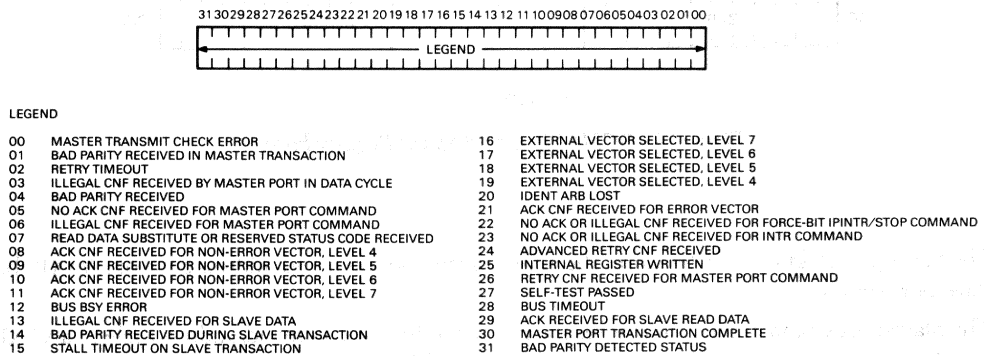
31 30 29 28 27 26 25 24 23 22 21 20 19 18 17 16 15 14 13 12 11 10 09 08 07 06 05 04 03 02 01 00

LEGEND

LEGEND

00 MASTER TRANSMIT CHECK ERROR
01 BAD PARITY RECEIVED IN MASTER TRANSACTION
02 RETRY TIMEOUT
03 ILLEGAL CNF RECEIVED BY MASTER PORT IN DATA CYCLE
04 BAD PARITY RECEIVED
05 NO ACK CNF RECEIVED FOR MASTER PORT COMMAND
06 ILLEGAL CNF RECEIVED FOR MASTER PORT COMMAND
07 READ DATA SUBSTITUTE OR RESERVED STATUS CODE RECEIVED
08 ACK CNF RECEIVED FOR NON-ERROR VECTOR, LEVEL 4
09 ACK CNF RECEIVED FOR NON-ERROR VECTOR, LEVEL 5
10 ACK CNF RECEIVED FOR NON-ERROR VECTOR, LEVEL 6
11 ACK CNF RECEIVED FOR NON-ERROR VECTOR, LEVEL 7
12 BUS BSY ERROR
13 ILLEGAL CNF RECEIVED FOR SLAVE DATA
14 BAD PARITY RECEIVED DURING SLAVE TRANSACTION
15 STALL TIMEOUT ON SLAVE TRANSACTION

16 EXTERNAL VECTOR SELECTED, LEVEL 7
17 EXTERNAL VECTOR SELECTED, LEVEL 6
18 EXTERNAL VECTOR SELECTED, LEVEL 5
19 EXTERNAL VECTOR SELECTED, LEVEL 4
20 IDENT ARB LOST
21 ACK CNF RECEIVED FOR ERROR VECTOR
22 NO ACK OR ILLEGAL CNF RECEIVED FOR FORCE-BIT IPINTR/STOP COMMAND
23 NO ACK OR ILLEGAL CNF RECEIVED FOR INTR COMMAND
24 ADVANCED RETRY CNF RECEIVED
25 INTERNAL REGISTER WRITTEN
26 RETRY CNF RECEIVED FOR MASTER PORT COMMAND
27 SELF-TEST PASSED
28 BUS TIMEOUT
29 ACK RECEIVED FOR SLAVE READ DATA
30 MASTER PORT TRANSACTION COMPLETE
31 BAD PARITY DETECTED STATUS